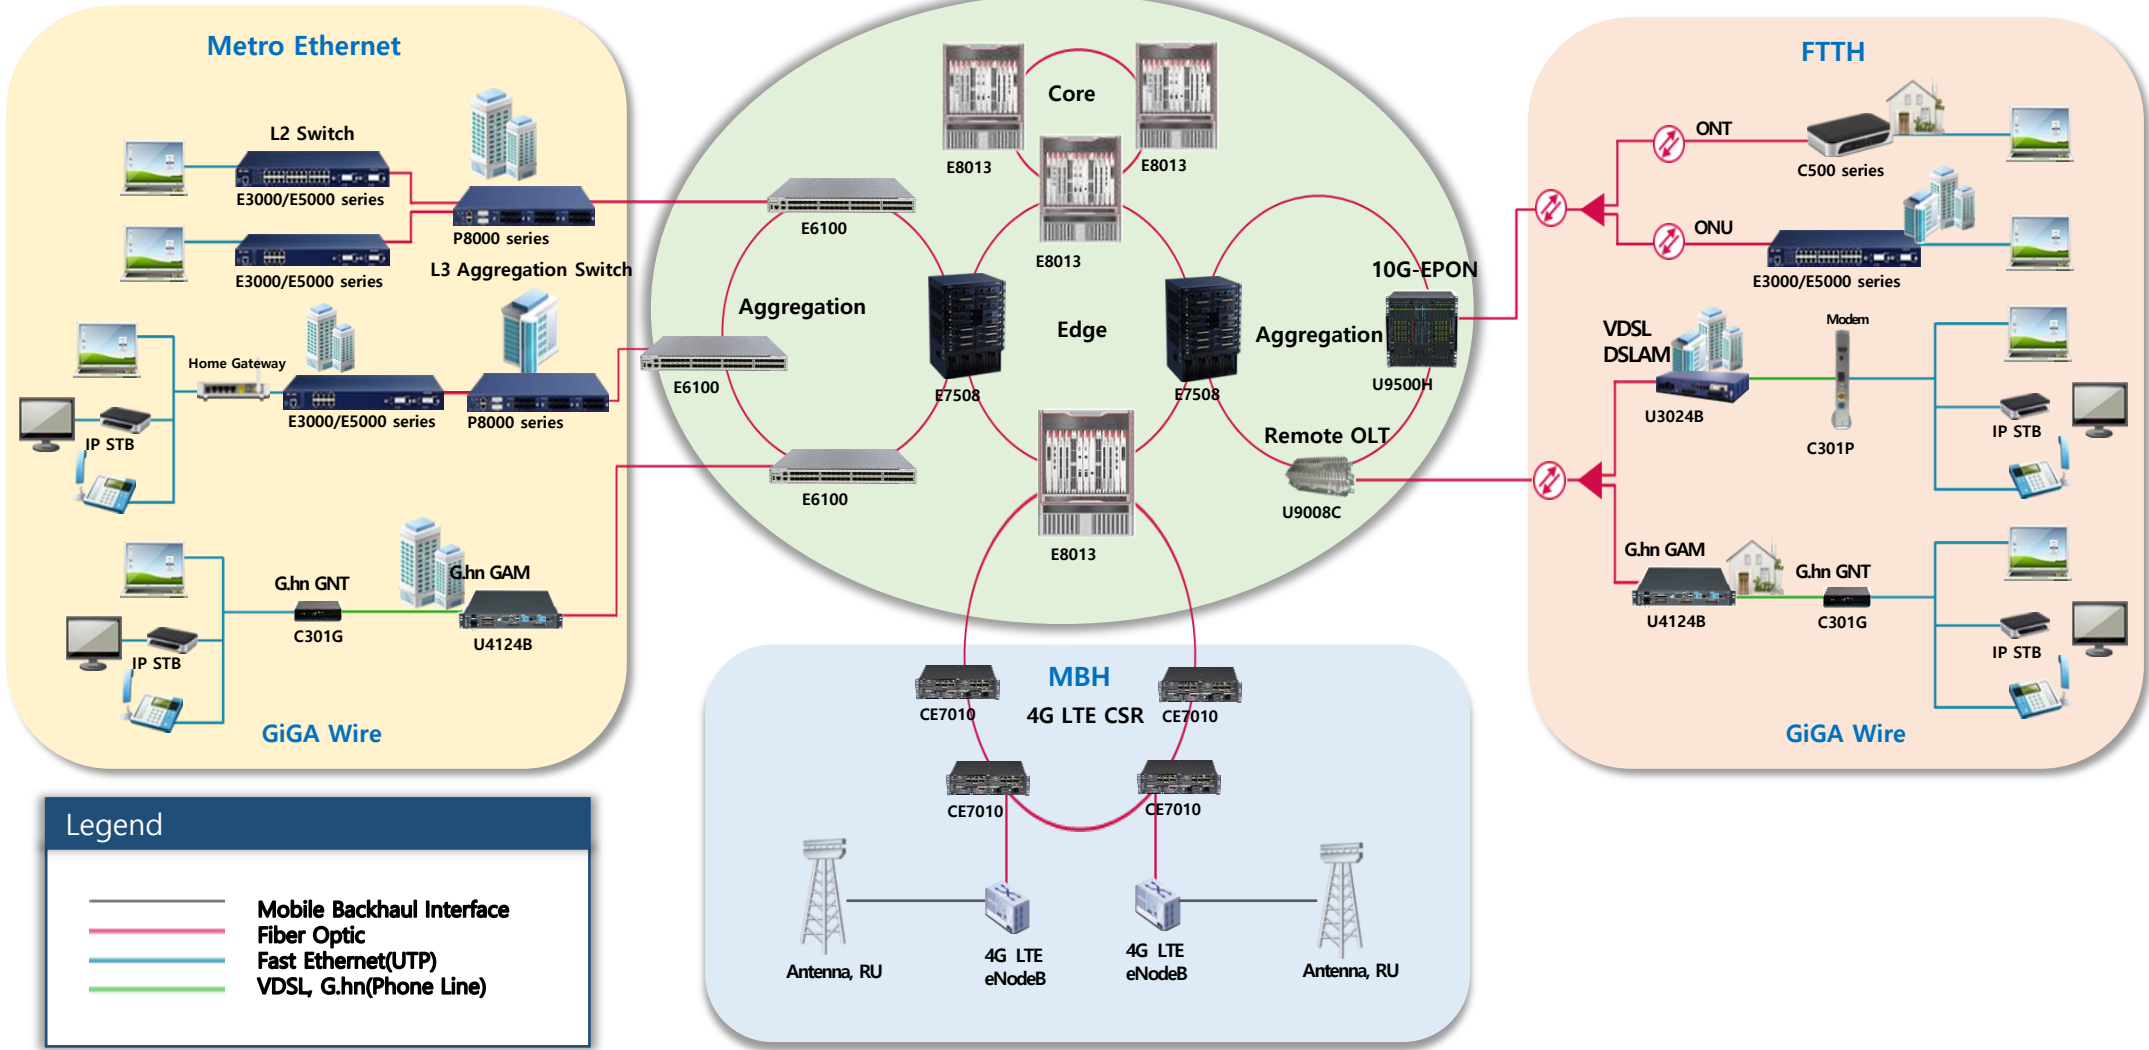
Metro Ethernet

L2 Switch
E3000/E5000 series
P8000 series
E3000/E5000 series
L3 Aggregation Switch
Home Gateway
IP STB
E3000/E5000 series
P8000 series
G.hn GNT
G.hn GAM
C301G
U4124B
IP STB
GiGA Wire

Core
E8013
E8013
E8013
E6100
Aggregation
E6100
E7508
Edge
E7508
10G-EPON
Aggregation
U9500H
Remote OLT
U9008C
E6100
E8013

FTTH
ONT
C500 series
ONU
E3000/E5000 series
VDSL
DSLAM
Modem
U3024B
C301P
IP STB
G.hn GAM
G.hn GNT
U4124B
C301G
IP STB
GiGA Wire

MBH
CE7010
4G LTE CSR
CE7010
CE7010
CE7010
Antenna, RU
4G LTE eNodeB
4G LTE eNodeB
Antenna, RU

Legend
Mobile Backhaul Interface
Fiber Optic
Fast Ethernet(UTP)
VDSL, G.hn(Phone Line)